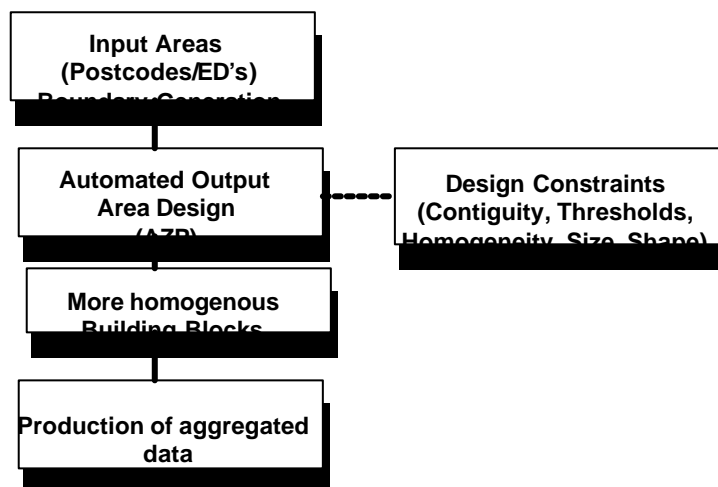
Input Areas (Postcodes/ED's) Boundary Generation

Automated Output Area Design (AZP)

Design Constraints (Contiguity, Thresholds, Homogeneity, Size, Shape)

More homogenous Building Blocks

Production of aggregated data